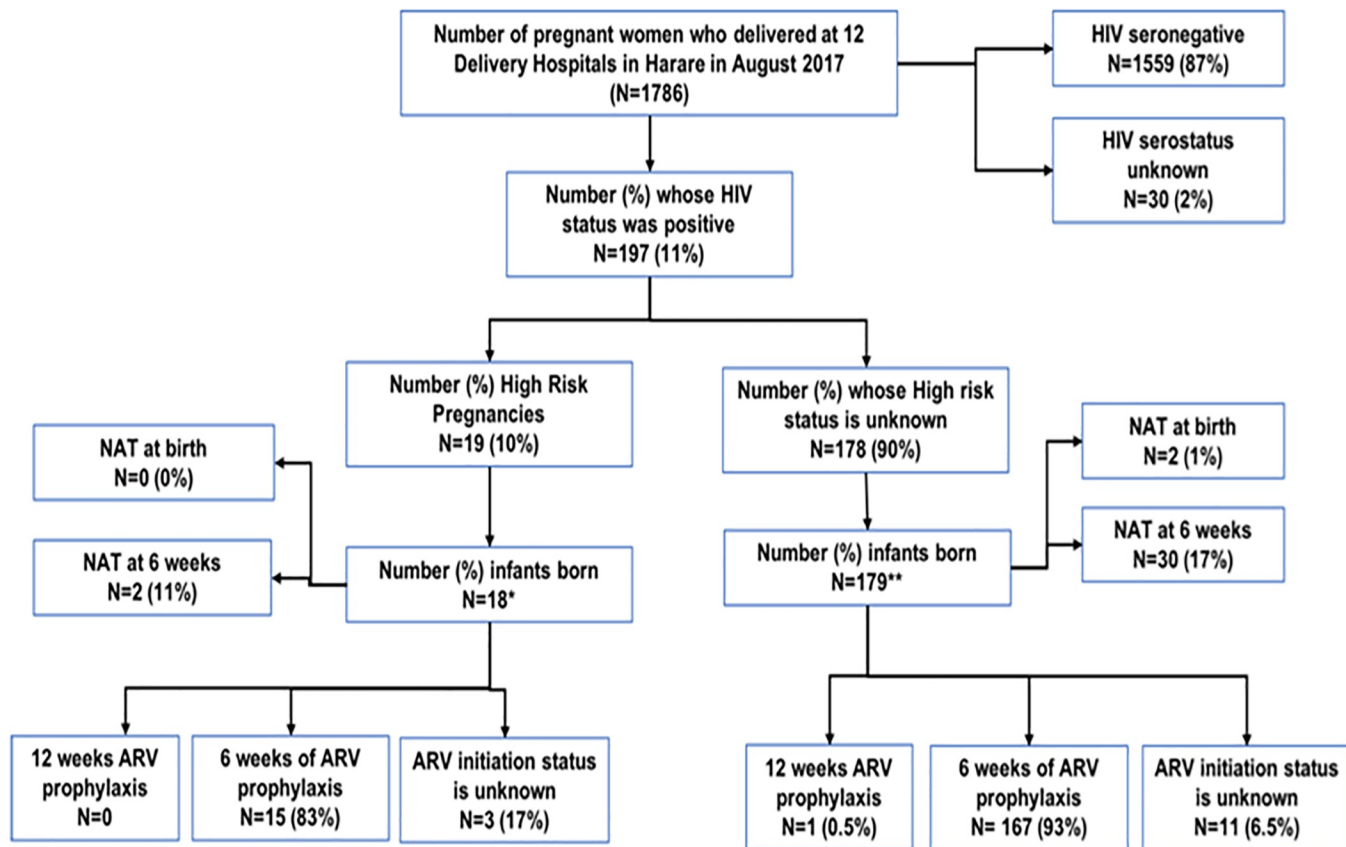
Number of pregnant women who delivered at 12 Delivery Hospitals in Harare in August 2017
(N=1786)

HIV seronegative
N=1559 (87%)

HIV serostatus unknown
N=30 (2%)

Number (%) whose HIV status was positive
N=197 (11%)

Number (%) High Risk Pregnancies
N=19 (10%)

Number (%) whose High risk status is unknown
N=178 (90%)

NAT at birth
N=0 (0%)

NAT at 6 weeks
N=2 (11%)

Number (%) infants born
N=18*

NAT at birth
N=2 (1%)

NAT at 6 weeks
N=30 (17%)

Number (%) infants born
N=179**

12 weeks ARV prophylaxis
N=0

6 weeks of ARV prophylaxis
N=15 (83%)

ARV initiation status is unknown
N=3 (17%)

12 weeks ARV prophylaxis
N=1 (0.5%)

6 weeks of ARV prophylaxis
N= 167 (93%)

ARV initiation status is unknown
N=11 (6.5%)